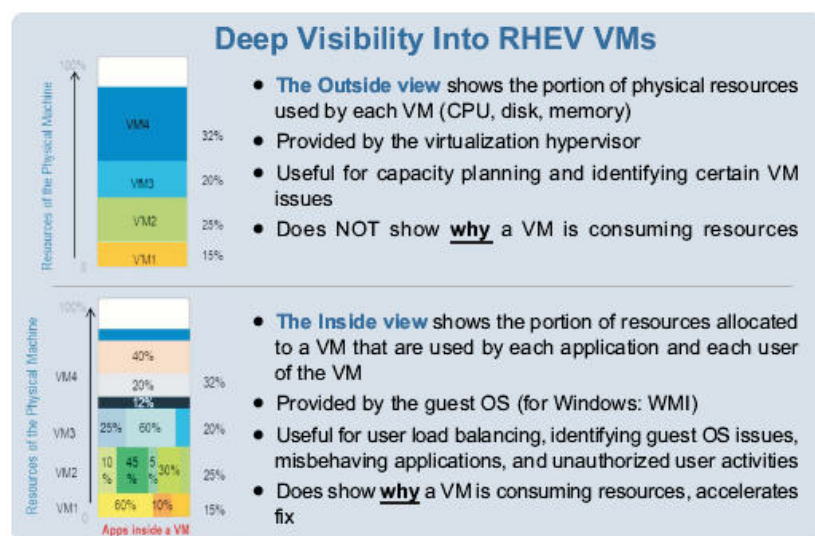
Deep Visibility Into RHEV VMs

100%

Resources of the Physical Machine

0

VM4 32%

VM3 20%

VM2 25%

VM1 15%

• The Outside view shows the portion of physical resources used by each VM (CPU, disk, memory)
• Provided by the virtualization hypervisor
• Useful for capacity planning and identifying certain VM issues
• Does NOT show why a VM is consuming resources

100%

Resources of the Physical Machine

0

VM4 40% 20% 32%

12%

VM3 25% 60% 20%

VM2 10 % 45 % 5 % 30% 25%

VM1 60% 10% 15%

Apps inside a VM

• The Inside view shows the portion of resources allocated to a VM that are used by each application and each user of the VM
• Provided by the guest OS (for Windows: WMI)
• Useful for user load balancing, identifying guest OS issues, misbehaving applications, and unauthorized user activities
• Does show why a VM is consuming resources, accelerates fix